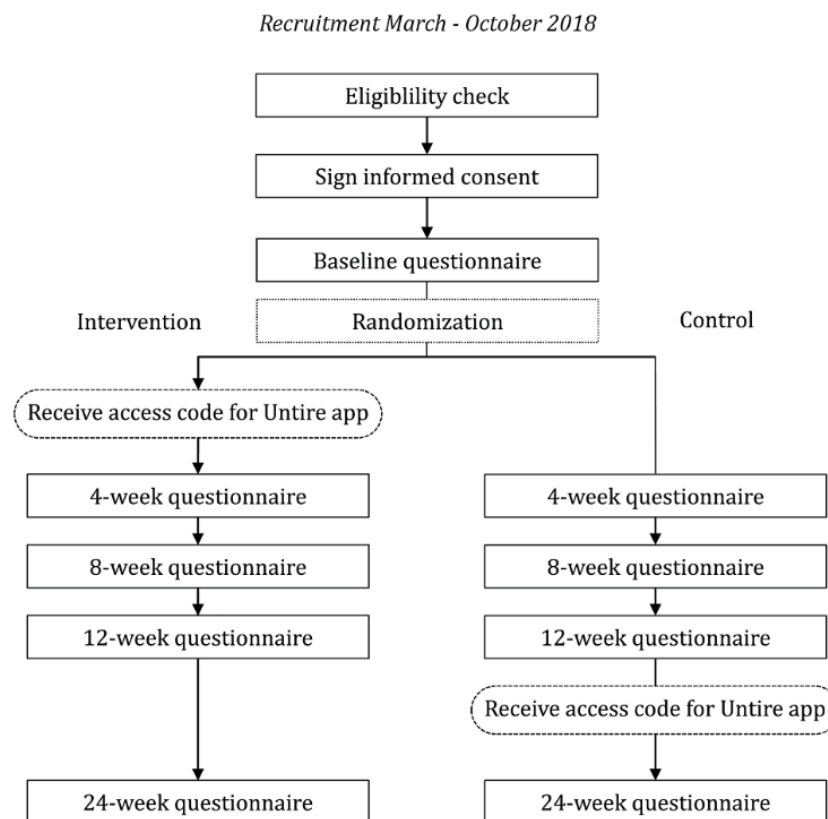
Recruitment March - October 2018

Eligiblility check

Sign informed consent

Baseline questionnaire

Intervention

Randomization

Control

Receive access code for Untire app

4-week questionnaire

8-week questionnaire

12-week questionnaire

24-week questionnaire

4-week questionnaire

8-week questionnaire

12-week questionnaire

Receive access code for Untire app

24-week questionnaire